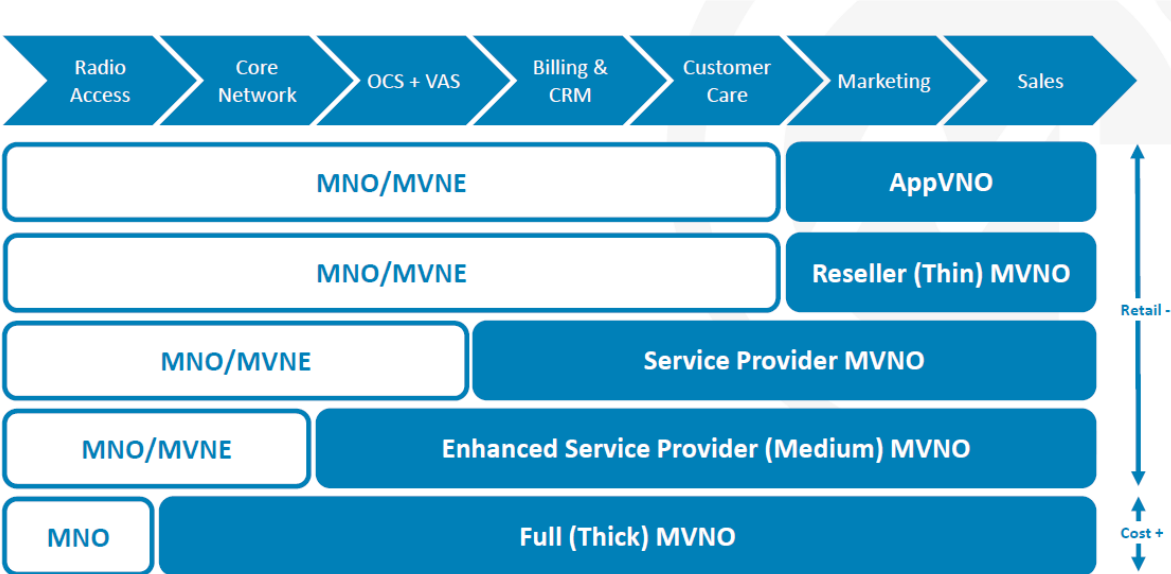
Radio Access

Core Network

OCS + VAS

Billing & CRM

Customer Care

Marketing

Sales

MNO/MVNE

AppVNO

MNO/MVNE

Reseller (Thin) MVNO

MNO/MVNE

Service Provider MVNO

MNO/MVNE

Enhanced Service Provider (Medium) MVNO

MNO

Full (Thick) MVNO

Retail -

Cost +